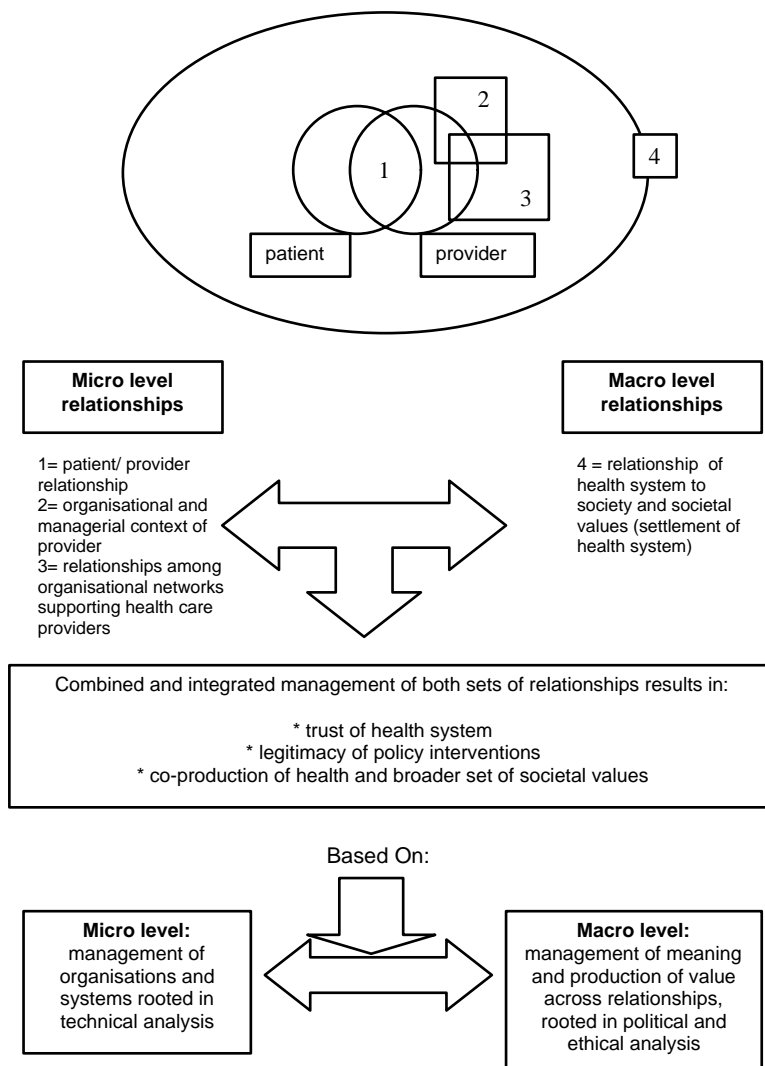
2

1

4

3

patient

provider

**Micro level relationships**

**Macro level relationships**

1= patient/ provider relationship
2= organisational and managerial context of provider
3= relationships among organisational networks supporting health care providers

4 = relationship of health system to society and societal values (settlement of health system)

Combined and integrated management of both sets of relationships results in:

* trust of health system
* legitimacy of policy interventions
* co-production of health and broader set of societal values

Based On:

**Micro level:** management of organisations and systems rooted in technical analysis

**Macro level:** management of meaning and production of value across relationships, rooted in political and ethical analysis